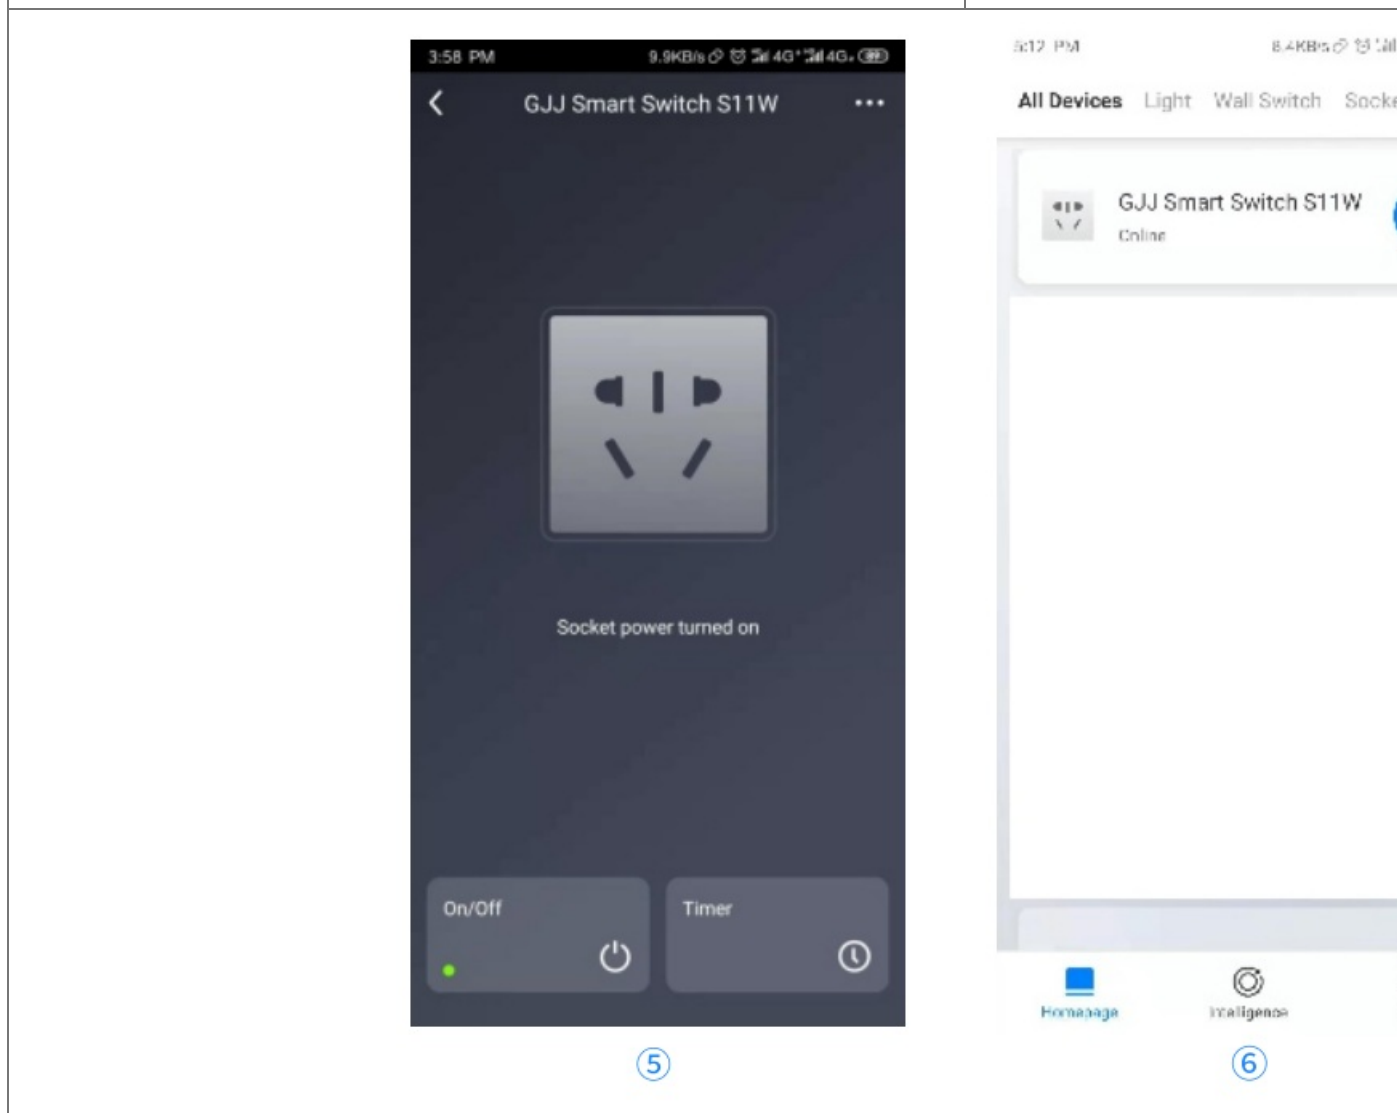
3:58 PM

9.9KB/s 4G 4G

GJJ Smart Switch S11W

Socket power turned on

On/Off

Timer

⑤

5:12 PM

8.4KB/s

All Devices Light Wall Switch Socke

GJJ Smart Switch S11W

Online

Homepage

Intelligence

⑥